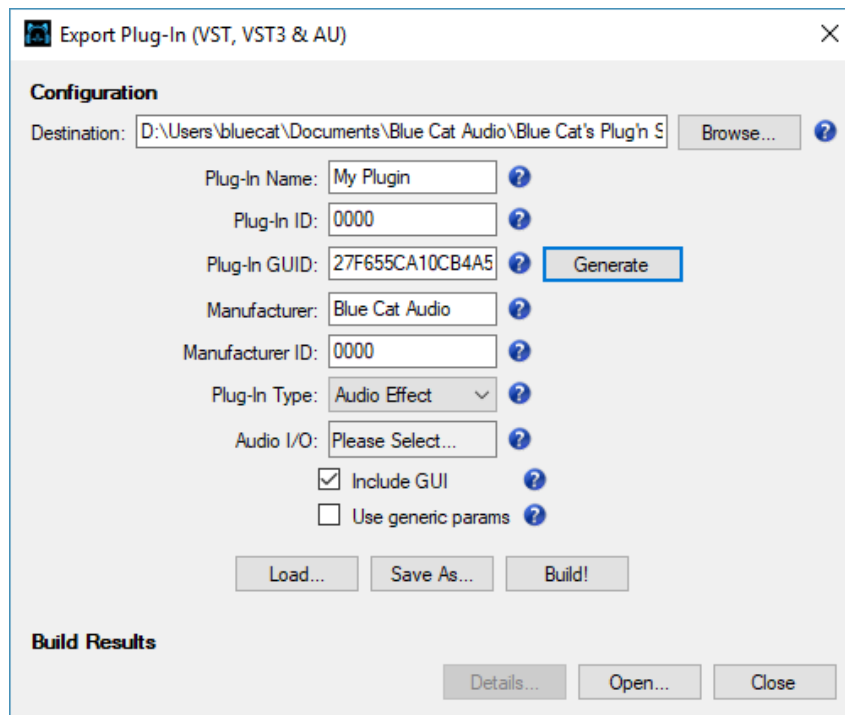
Export Plug-In (VST, VST3 & AU)

Configuration

Destination: D:\Users\bluecat\Documents\Blue Cat Audio\Blue Cat's Plug'n S

Browse...

Plug-In Name: My Plugin

Plug-In ID: 0000

Plug-In GUID: 27F655CA10CB4A5

Generate

Manufacturer: Blue Cat Audio

Manufacturer ID: 0000

Plug-In Type: Audio Effect

Audio I/O: Please Select...

Include GUI

Use generic params

Load... Save As... Build!

Build Results

Details... Open... Close